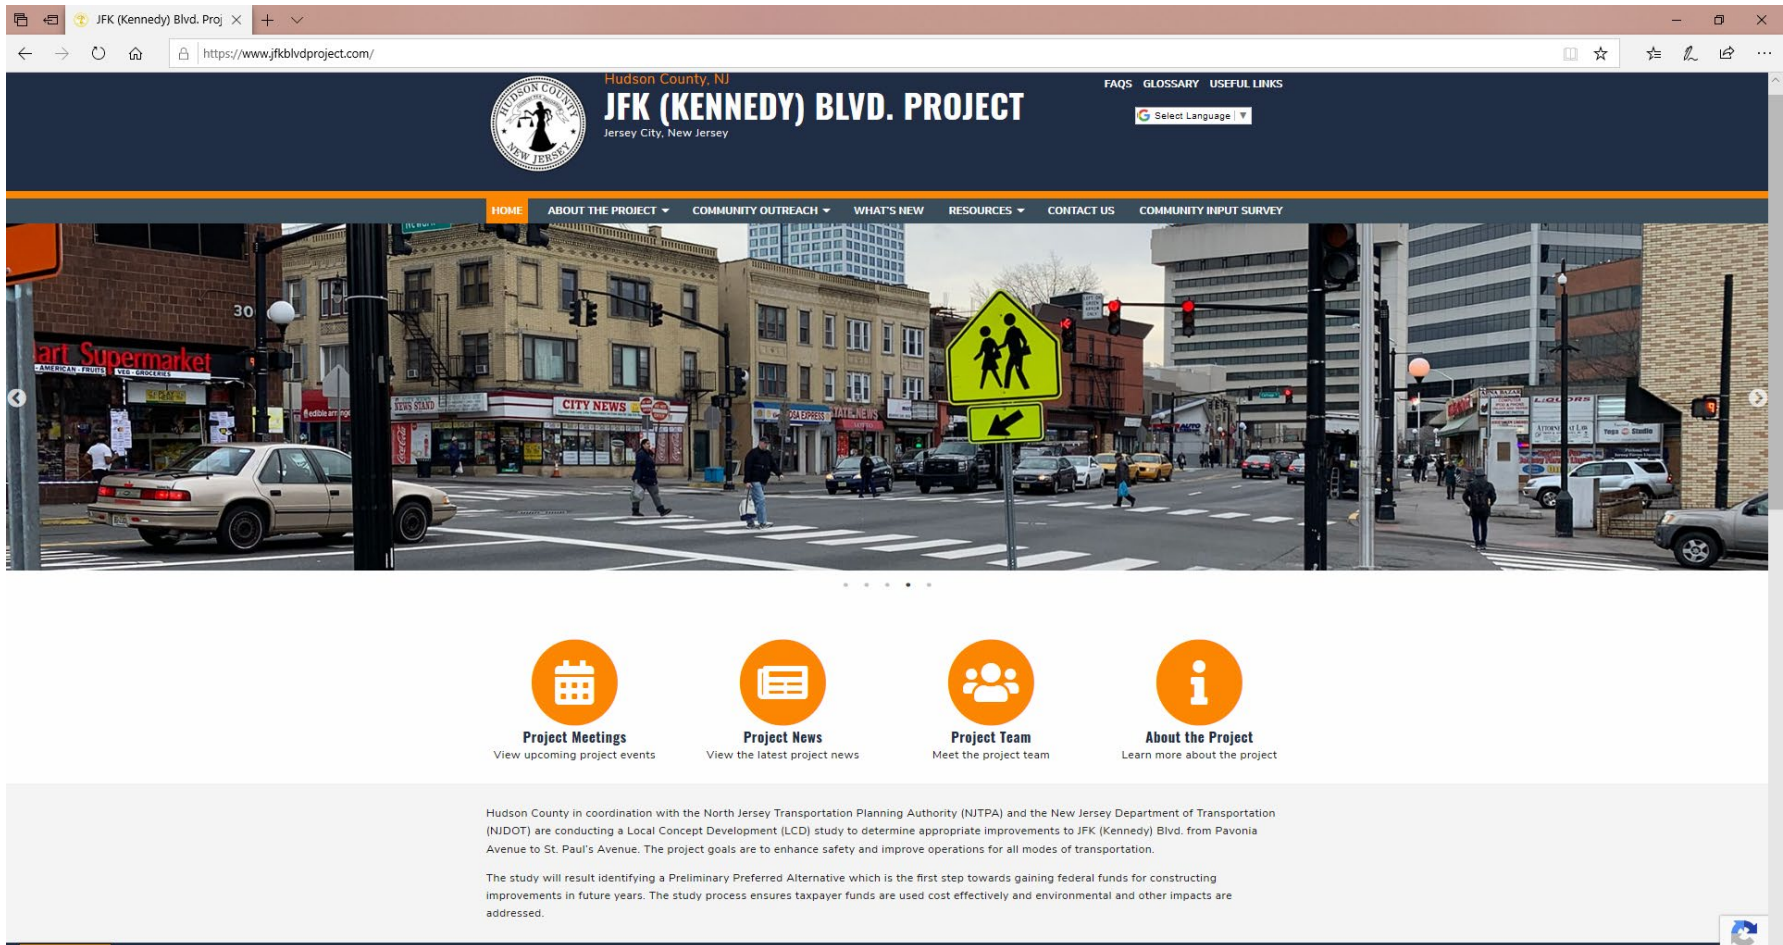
JFK (Kennedy) Blvd. Proj

https://www.jfkblvdproject.com/

HUDSON COUNTY NEW JERSEY

Hudson County, NJ
JFK (KENNEDY) BLVD. PROJECT
Jersey City, New Jersey

FAQS GLOSSARY USEFUL LINKS

Select Language

HOME ABOUT THE PROJECT COMMUNITY OUTREACH WHAT'S NEW RESOURCES CONTACT US COMMUNITY INPUT SURVEY

30
art Supermarket
AMERICAN · FRUITS VEG · GROCERIES
CITY NEWS
NEWS STAND

Project Meetings
View upcoming project events

Project News
View the latest project news

Project Team
Meet the project team

About the Project
Learn more about the project

Hudson County in coordination with the North Jersey Transportation Planning Authority (NJTPA) and the New Jersey Department of Transportation (NJDOT) are conducting a Local Concept Development (LCD) study to determine appropriate improvements to JFK (Kennedy) Blvd. from Pavonia Avenue to St. Paul's Avenue. The project goals are to enhance safety and improve operations for all modes of transportation.

The study will result identifying a Preliminary Preferred Alternative which is the first step towards gaining federal funds for constructing improvements in future years. The study process ensures taxpayer funds are used cost effectively and environmental and other impacts are addressed.